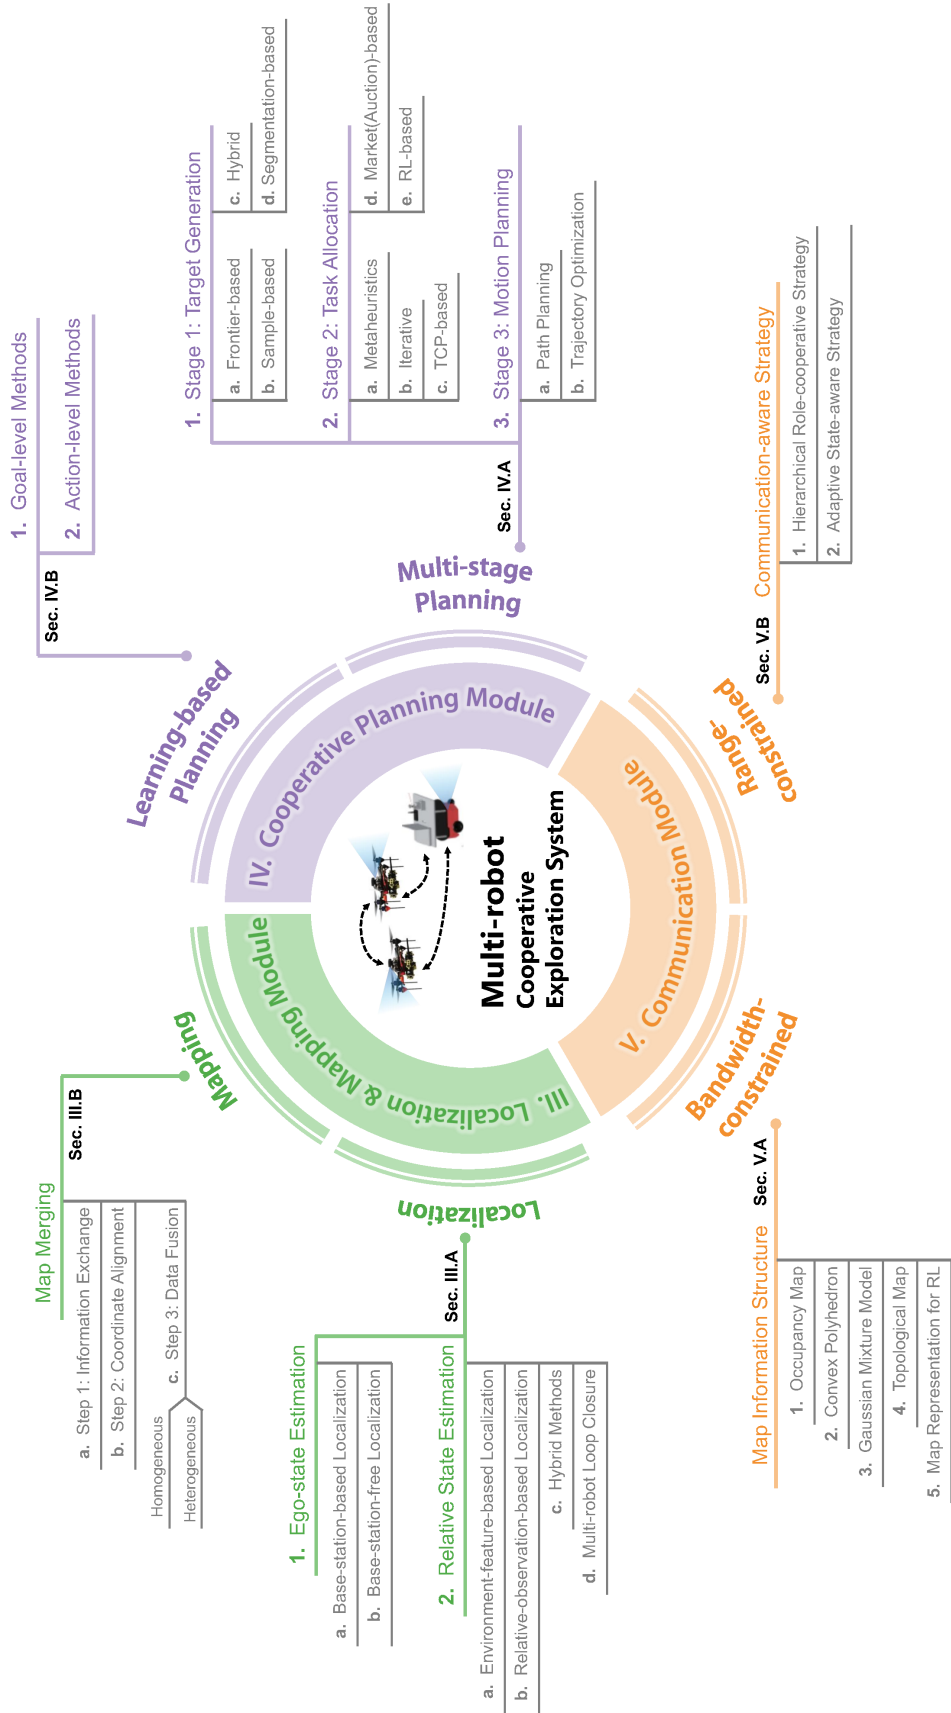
Multi-robot
Cooperative
Exploration System

IV. Cooperative Planning Module

V. Communication Module

III. Localization & Mapping Module

Learning-based Planning

Sec. IV.B

1. Goal-level Methods
2. Action-level Methods

Multi-stage Planning

Sec. IV.A

1. Stage 1: Target Generation
a. Frontier-based
b. Sample-based
c. Hybrid
d. Segmentation-based

2. Stage 2: Task Allocation
a. Metaheuristics
b. Iterative
c. TCP-based
d. Market(Auction)-based
e. RL-based

3. Stage 3: Motion Planning
a. Path Planning
b. Trajectory Optimization

Range-constrained

Sec. V.B

Communication-aware Strategy
1. Hierarchical Role-cooperative Strategy
2. Adaptive State-aware Strategy

Bandwidth-constrained

Sec. V.A

Map Information Structure
1. Occupancy Map
2. Convex Polyhedron
3. Gaussian Mixture Model
4. Topological Map
5. Map Representation for RL

Mapping

Sec. III.B

Map Merging
a. Step 1: Information Exchange
b. Step 2: Coordinate Alignment
c. Step 3: Data Fusion
Homogeneous
Heterogeneous

Localization

Sec. III.A

1. Ego-state Estimation
a. Base-station-based Localization
b. Base-station-free Localization

2. Relative State Estimation
a. Environment-feature-based Localization
b. Relative-observation-based Localization
c. Hybrid Methods
d. Multi-robot Loop Closure